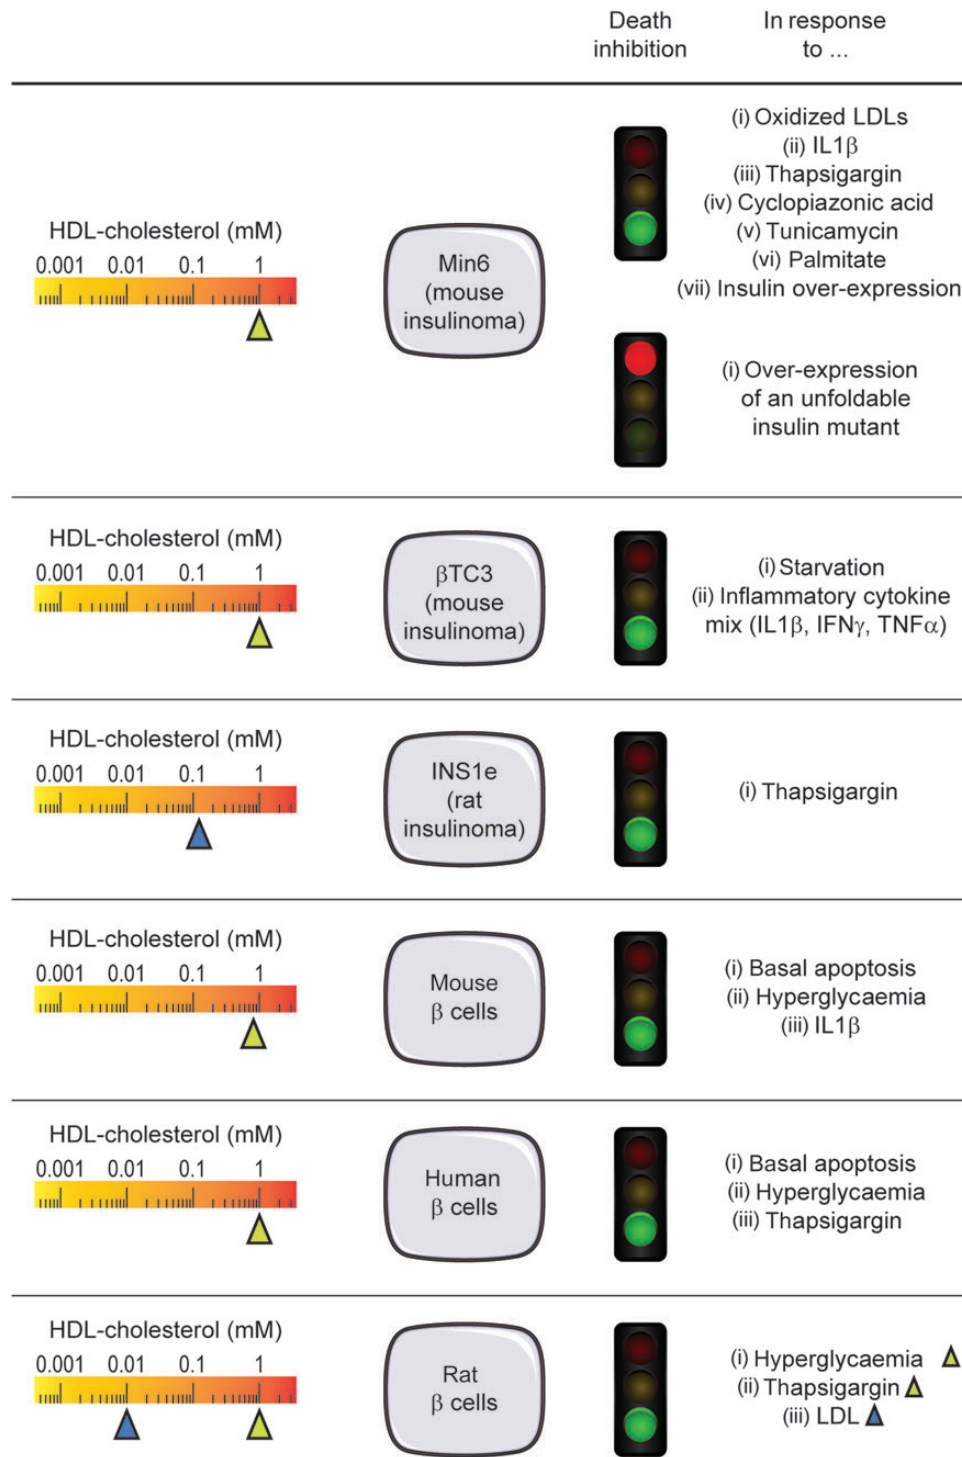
Death inhibition

In response to ...

HDL-cholesterol (mM)
0.001 0.01 0.1 1

Min6 (mouse insulinoma)

(i) Oxidized LDLs
(ii) IL1$\beta$
(iii) Thapsigargin
(iv) Cyclopiazonic acid
(v) Tunicamycin
(vi) Palmitate
(vii) Insulin over-expression

(i) Over-expression of an unfoldable insulin mutant

HDL-cholesterol (mM)
0.001 0.01 0.1 1

$\beta$TC3 (mouse insulinoma)

(i) Starvation
(ii) Inflammatory cytokine mix (IL1$\beta$, IFN$\gamma$, TNF$\alpha$)

HDL-cholesterol (mM)
0.001 0.01 0.1 1

INS1e (rat insulinoma)

(i) Thapsigargin

HDL-cholesterol (mM)
0.001 0.01 0.1 1

Mouse $\beta$ cells

(i) Basal apoptosis
(ii) Hyperglycaemia
(iii) IL1$\beta$

HDL-cholesterol (mM)
0.001 0.01 0.1 1

Human $\beta$ cells

(i) Basal apoptosis
(ii) Hyperglycaemia
(iii) Thapsigargin

HDL-cholesterol (mM)
0.001 0.01 0.1 1

Rat $\beta$ cells

(i) Hyperglycaemia
(ii) Thapsigargin
(iii) LDL